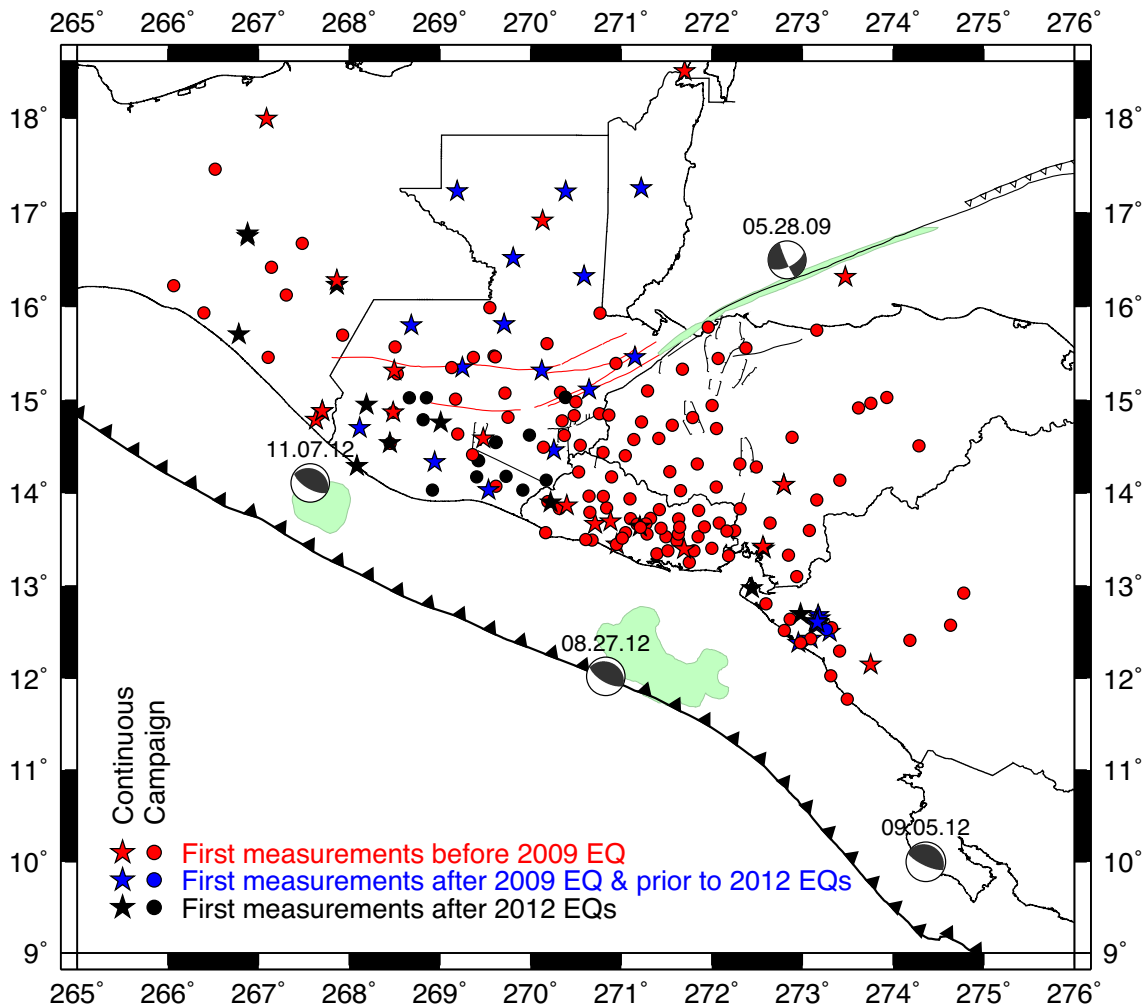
265° 266° 267° 268° 269° 270° 271° 272° 273° 274° 275° 276°

18° 17° 16° 15° 14° 13° 12° 11° 10° 9°

18° 17° 16° 15° 14° 13° 12° 11° 10° 9°

05.28.09

11.07.12

08.27.12

09.05.12

Continuous
Campaign

First measurements before 2009 EQ
First measurements after 2009 EQ & prior to 2012 EQs
First measurements after 2012 EQs

265° 266° 267° 268° 269° 270° 271° 272° 273° 274° 275° 276°